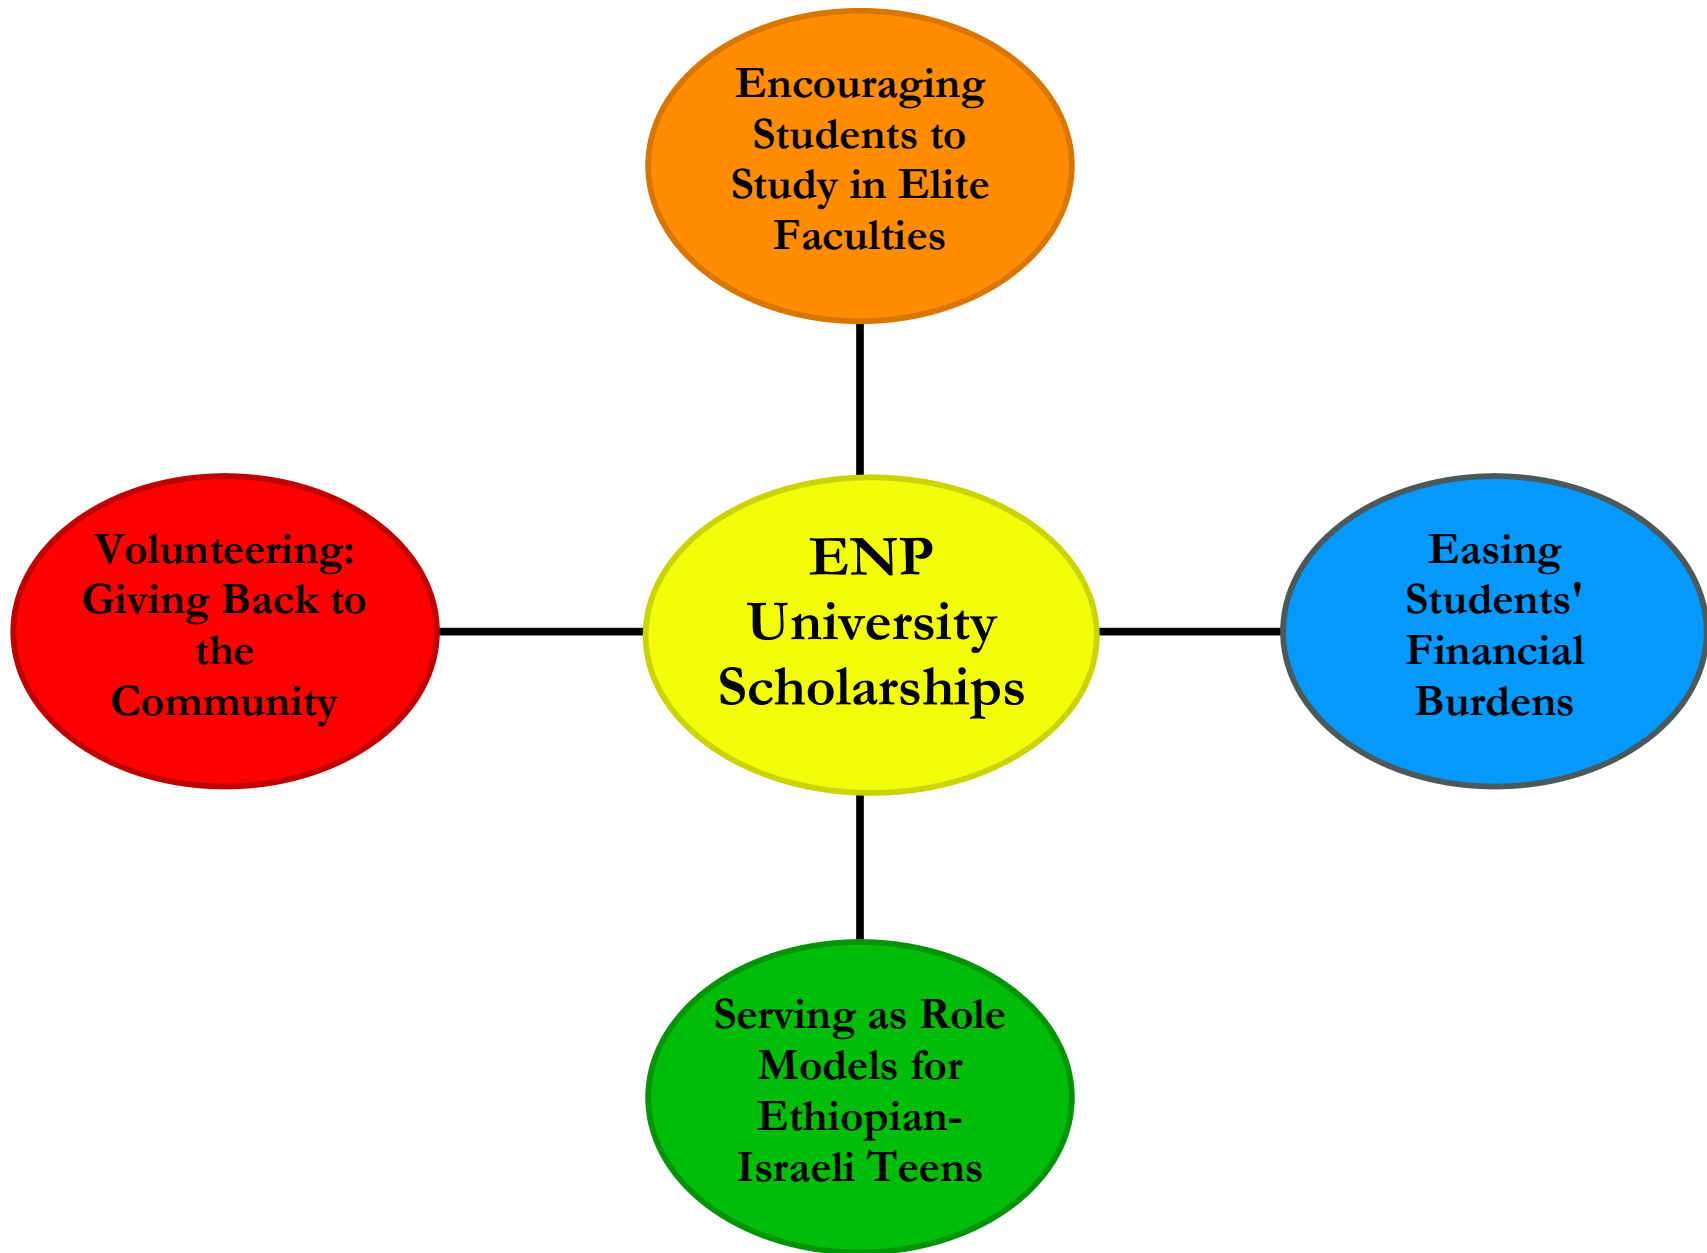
Encouraging Students to Study in Elite Faculties

Volunteering: Giving Back to the Community

ENP University Scholarships

Easing Students' Financial Burdens

Serving as Role Models for Ethiopian-Israeli Teens